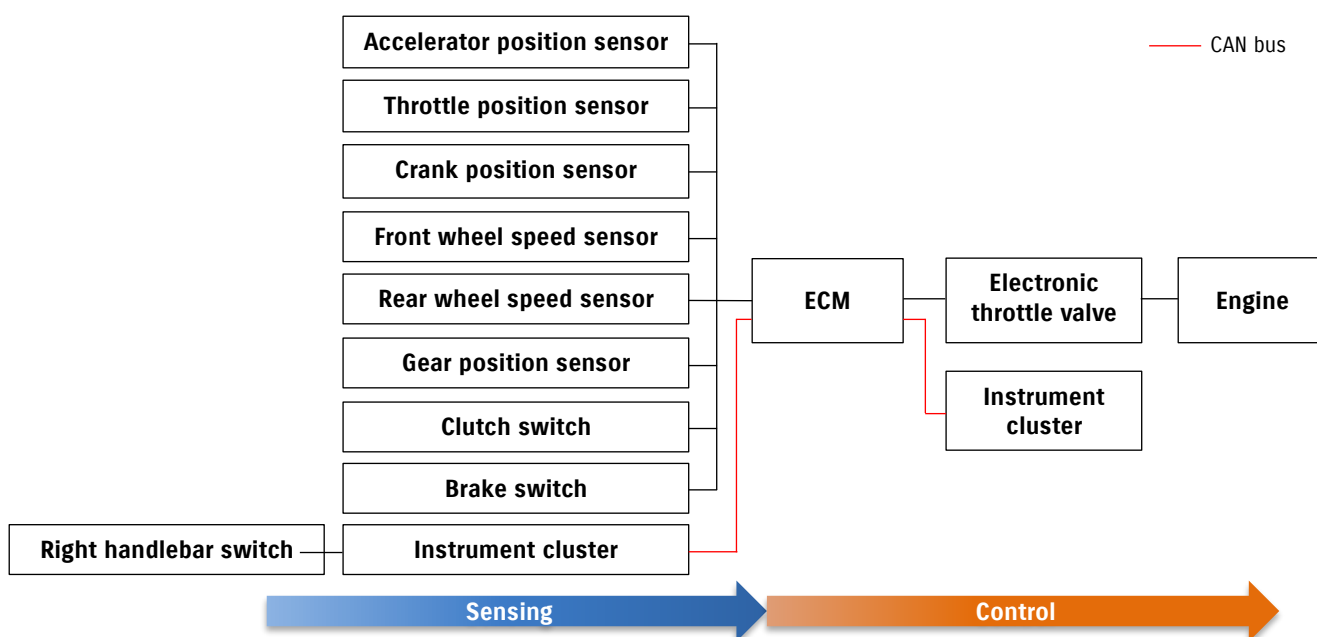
CAN bus

Accelerator position sensor

Throttle position sensor

Crank position sensor

Front wheel speed sensor

Rear wheel speed sensor

Gear position sensor

Clutch switch

Brake switch

Right handlebar switch

Instrument cluster

ECM

Electronic throttle valve

Engine

Instrument cluster

Sensing

Control